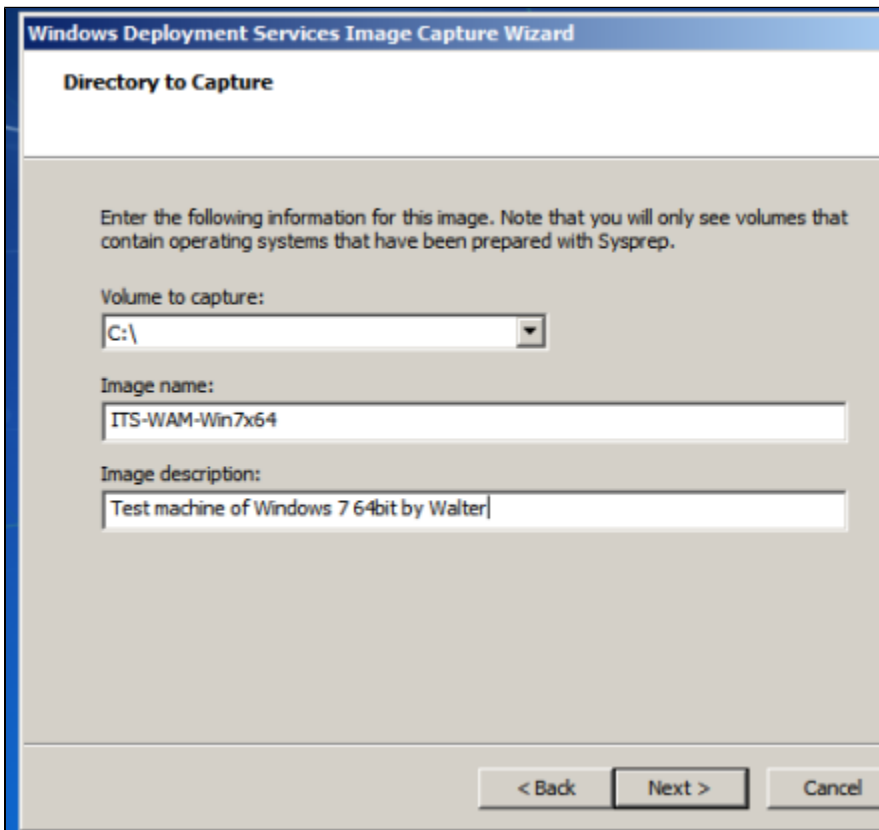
Windows Deployment Services Image Capture Wizard

Directory to Capture

Enter the following information for this image. Note that you will only see volumes that contain operating systems that have been prepared with Sysprep.

Volume to capture:

C:\

Image name:

ITS-WAM-Win7x64

Image description:

Test machine of Windows 7 64bit by Walter

< Back

Next >

Cancel